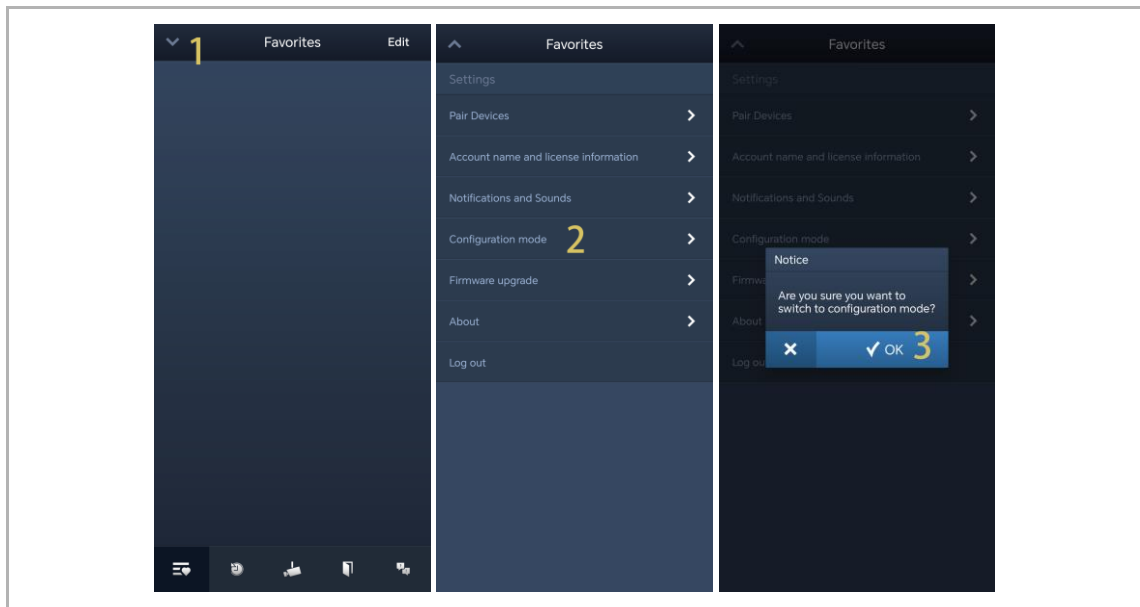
1 Favorites Edit

Favorites

Settings

Pair Devices

Account name and license information

Notifications and Sounds

Configuration mode 2

Firmware upgrade

About

Log out

Favorites

Settings

Pair Devices

Account name and license information

Notifications and Sounds

Configuration mode

Firmwa

About

Log ou

Notice

Are you sure you want to switch to configuration mode?

✕ ✓ OK 3